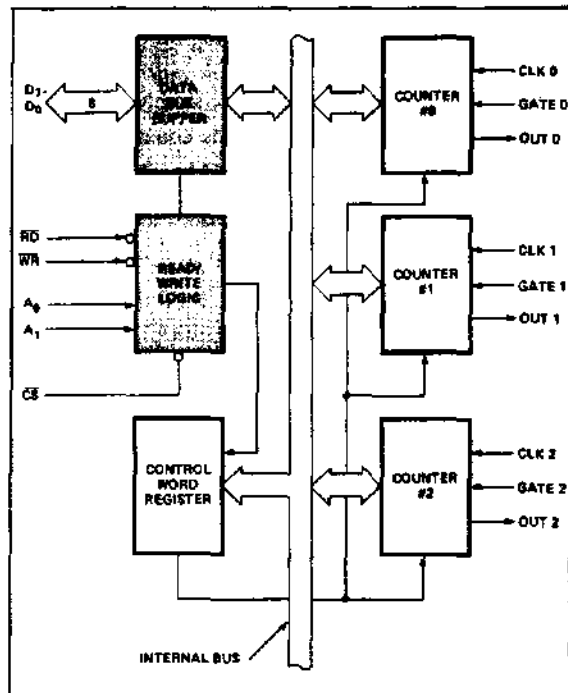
$D_7$-$D_0$
8
DATA BUS BUFFER
$\overline{RD}$
$\overline{WR}$
$A_0$
$A_1$
READ/WRITE LOGIC
$\overline{CS}$
CONTROL WORD REGISTER
COUNTER #0
CLK 0
GATE 0
OUT 0
COUNTER #1
CLK 1
GATE 1
OUT 1
COUNTER #2
CLK 2
GATE 2
OUT 2
INTERNAL BUS